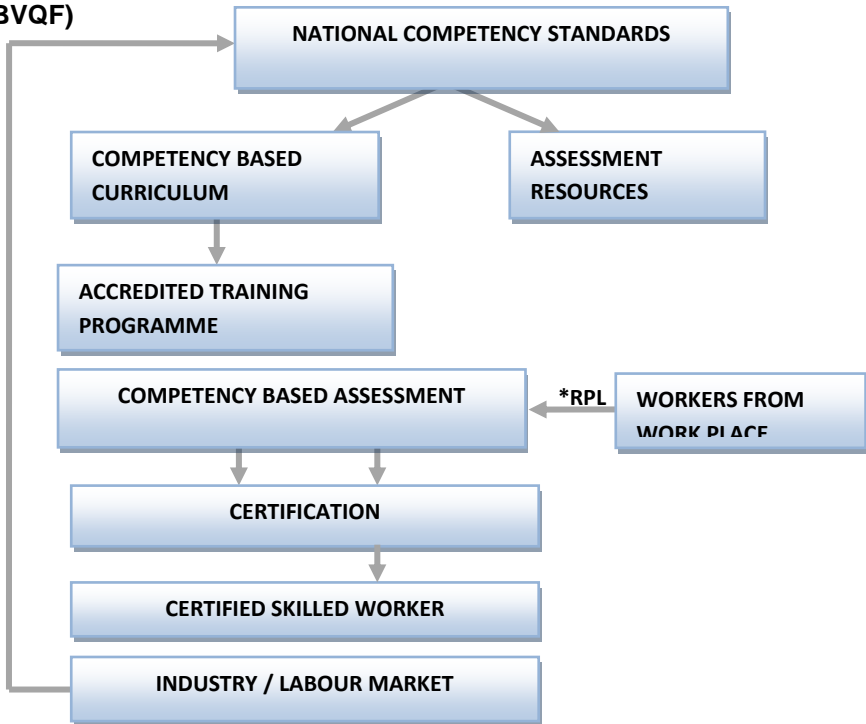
BVQF)

NATIONAL COMPETENCY STANDARDS

COMPETENCY BASED CURRICULUM

ASSESSMENT RESOURCES

ACCREDITED TRAINING PROGRAMME

COMPETENCY BASED ASSESSMENT

*RPL

WORKERS FROM WORK PLACE

CERTIFICATION

CERTIFIED SKILLED WORKER

INDUSTRY / LABOUR MARKET